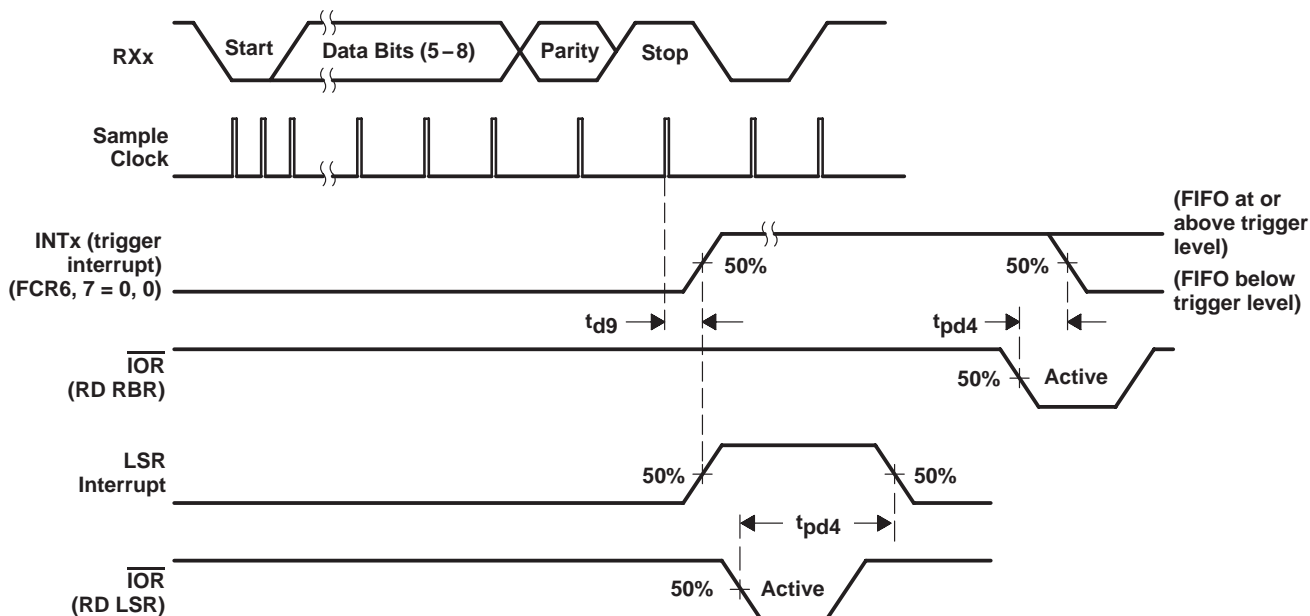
RXx

Start

Data Bits (5 – 8)

Parity

Stop

Sample Clock

INTx (trigger interrupt) (FCR6, 7 = 0, 0)

50%

(FIFO at or above trigger level)

50%

(FIFO below trigger level)

$t_{d9}$

$t_{pd4}$

$\overline{IOR}$ (RD RBR)

50%

Active

LSR Interrupt

50%

50%

$t_{pd4}$

$\overline{IOR}$ (RD LSR)

50%

Active